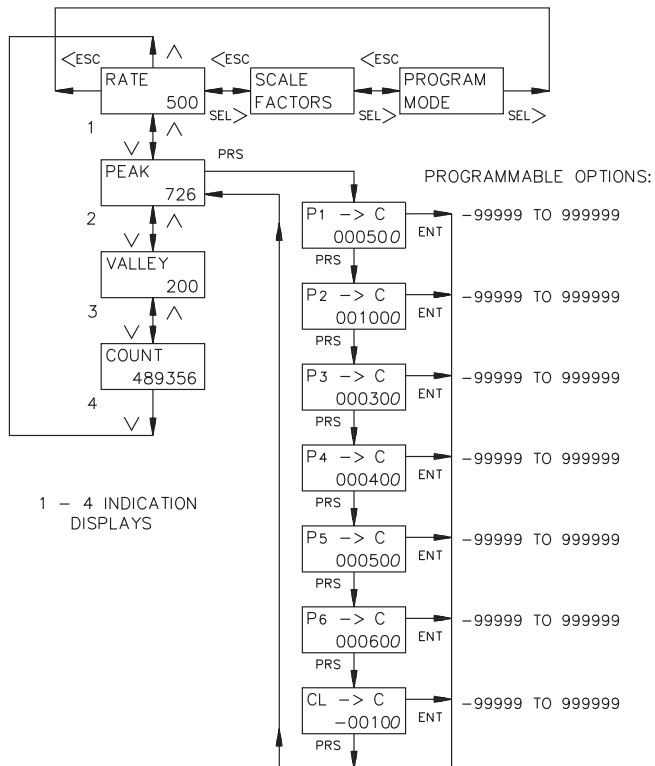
<ESC
$\wedge$
<ESC
<ESC
RATE
500
SEL>
SCALE FACTORS
SEL>
PROGRAM MODE
SEL>
1
$\vee$
$\wedge$
PEAK
726
PRS
PROGRAMMABLE OPTIONS:
2
$\vee$
$\wedge$
P1 -> C
000500
ENT
-99999 TO 999999
PRS
VALLEY
200
3
$\vee$
$\wedge$
P2 -> C
001000
ENT
-99999 TO 999999
PRS
COUNT
489356
4
$\vee$
P3 -> C
000300
ENT
-99999 TO 999999
PRS
P4 -> C
000400
ENT
-99999 TO 999999
PRS
1 - 4 INDICATION DISPLAYS
P5 -> C
000500
ENT
-99999 TO 999999
PRS
P6 -> C
000600
ENT
-99999 TO 999999
PRS
CL -> C
-00100
ENT
-99999 TO 999999
PRS